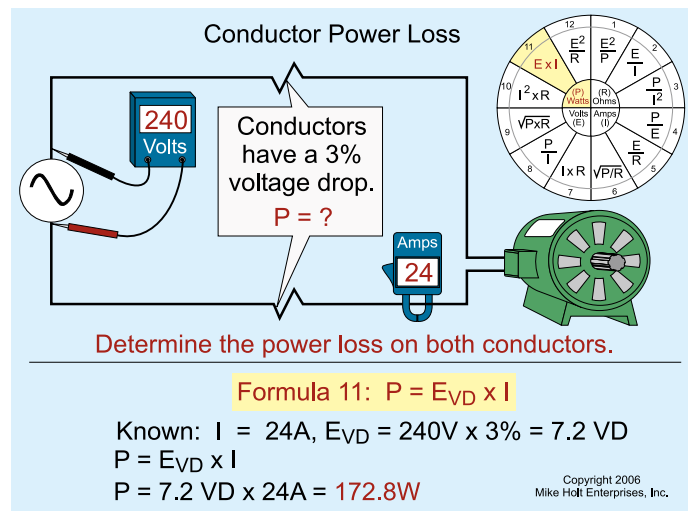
Conductor Power Loss

240
Volts

Conductors have a 3% voltage drop.
P = ?

Amps
24

12 $\frac{E^2}{R}$
1 $\frac{E^2}{P}$
2 $\frac{E}{I}$
3 $\frac{P}{I^2}$
4 $\frac{P}{E}$
5 $\frac{E}{R}$
6 $\sqrt{P/R}$
7 $I \times R$
8 $\frac{P}{I}$
9 $\sqrt{P \times R}$
10 $I^2 \times R$
11 E x I
(P) Watts
(R) Ohms
Volts (E)
Amps (I)

Determine the power loss on both conductors.

Formula 11: $P = E_{VD} \times I$

Known: I = 24A, $E_{VD}$ = 240V x 3% = 7.2 VD
$P = E_{VD} \times I$
P = 7.2 VD x 24A = 172.8W

Copyright 2006
Mike Holt Enterprises, Inc.